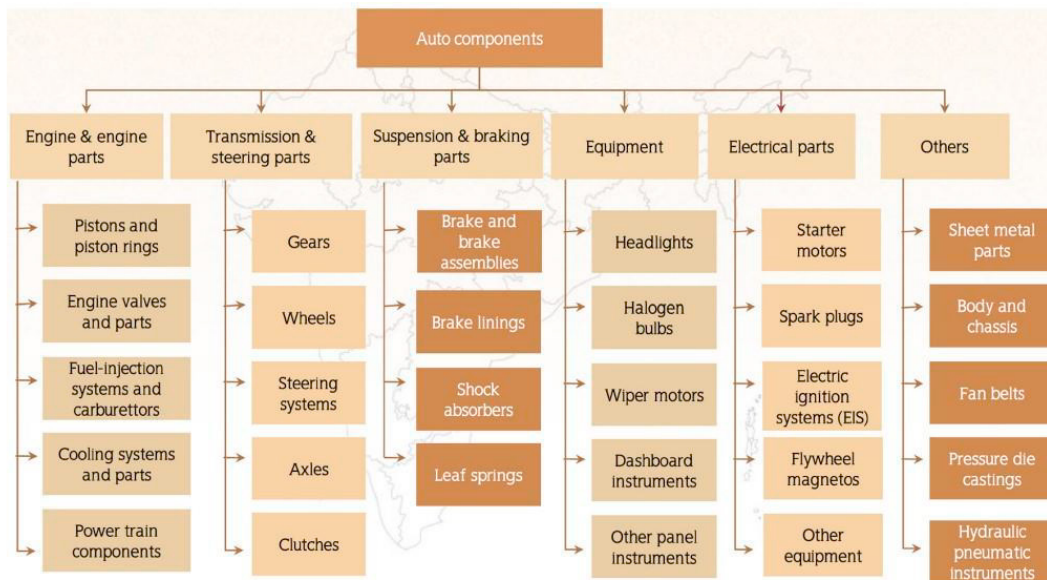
Auto components

Engine & engine parts

Pistons and piston rings

Engine valves and parts

Fuel-injection systems and carburettors

Cooling systems and parts

Power train components

Transmission & steering parts

Gears

Wheels

Steering systems

Axles

Clutches

Suspension & braking parts

Brake and brake assemblies

Brake linings

Shock absorbers

Leaf springs

Equipment

Headlights

Halogen bulbs

Wiper motors

Dashboard instruments

Other panel instruments

Electrical parts

Starter motors

Spark plugs

Electric ignition systems (EIS)

Flywheel magnetos

Other equipment

Others

Sheet metal parts

Body and chassis

Fan belts

Pressure die castings

Hydraulic pneumatic instruments